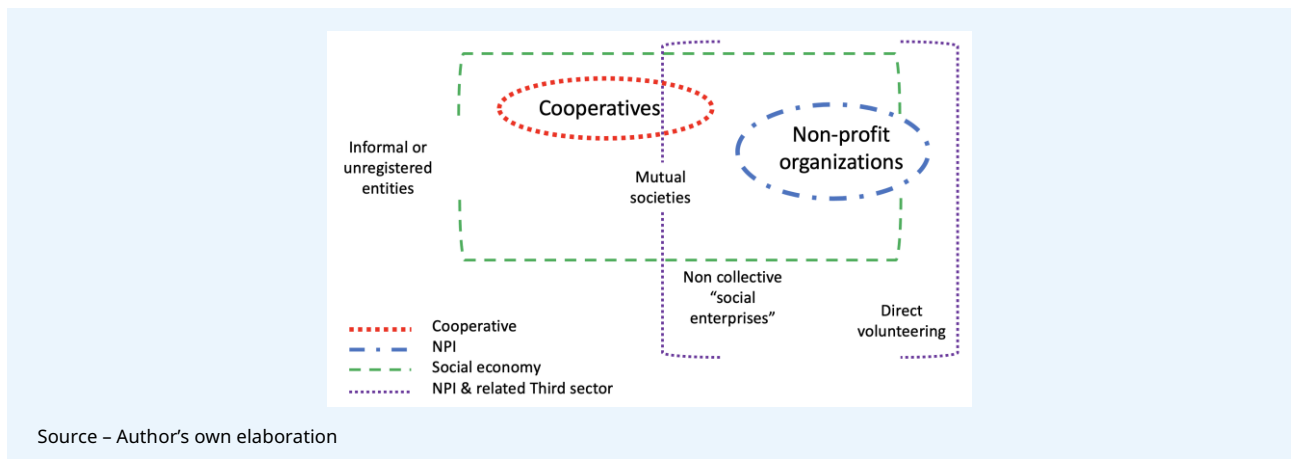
Cooperatives

Non-profit organizations

Informal or unregistered entities

Mutual societies

Non collective “social enterprises”

Direct volunteering

Cooperative
NPI
Social economy
NPI & related Third sector

Source – Author’s own elaboration